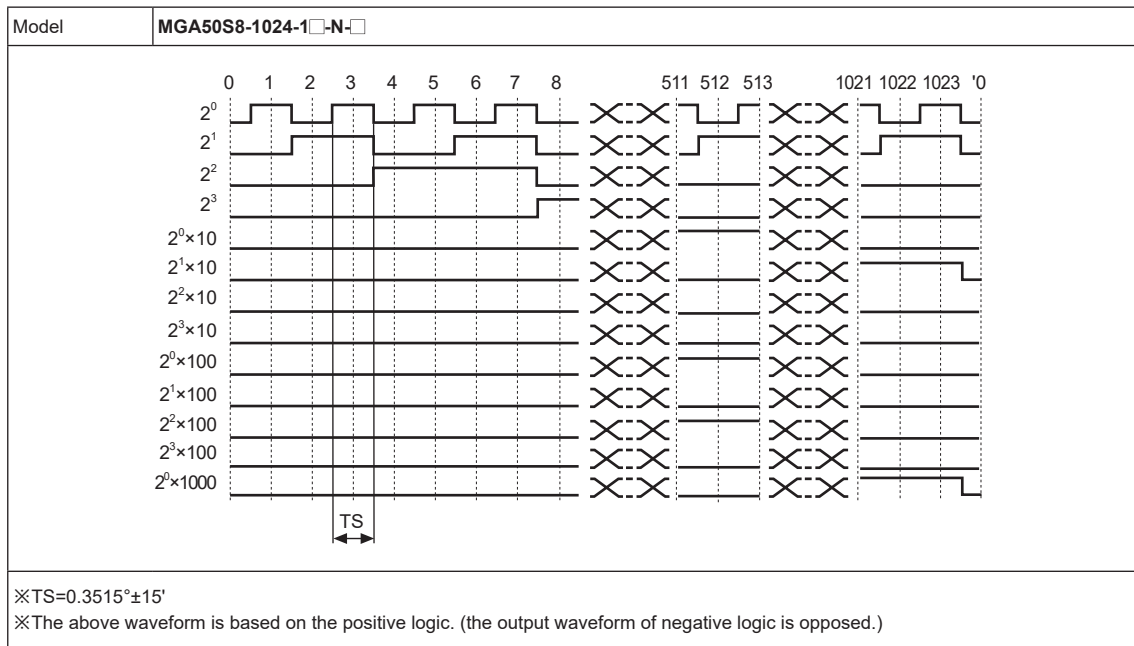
| Model | MGA50S8-1024-1□-N-□ |
|---|---|

0 1 2 3 4 5 6 7 8 511 512 513 1021 1022 1023 '0

$2^0$
$2^1$
$2^2$
$2^3$
$2^0×10$
$2^1×10$
$2^2×10$
$2^3×10$
$2^0×100$
$2^1×100$
$2^2×100$
$2^3×100$
$2^0×1000$

TS

※TS=0.3515°±15'
※The above waveform is based on the positive logic. (the output waveform of negative logic is opposed.)